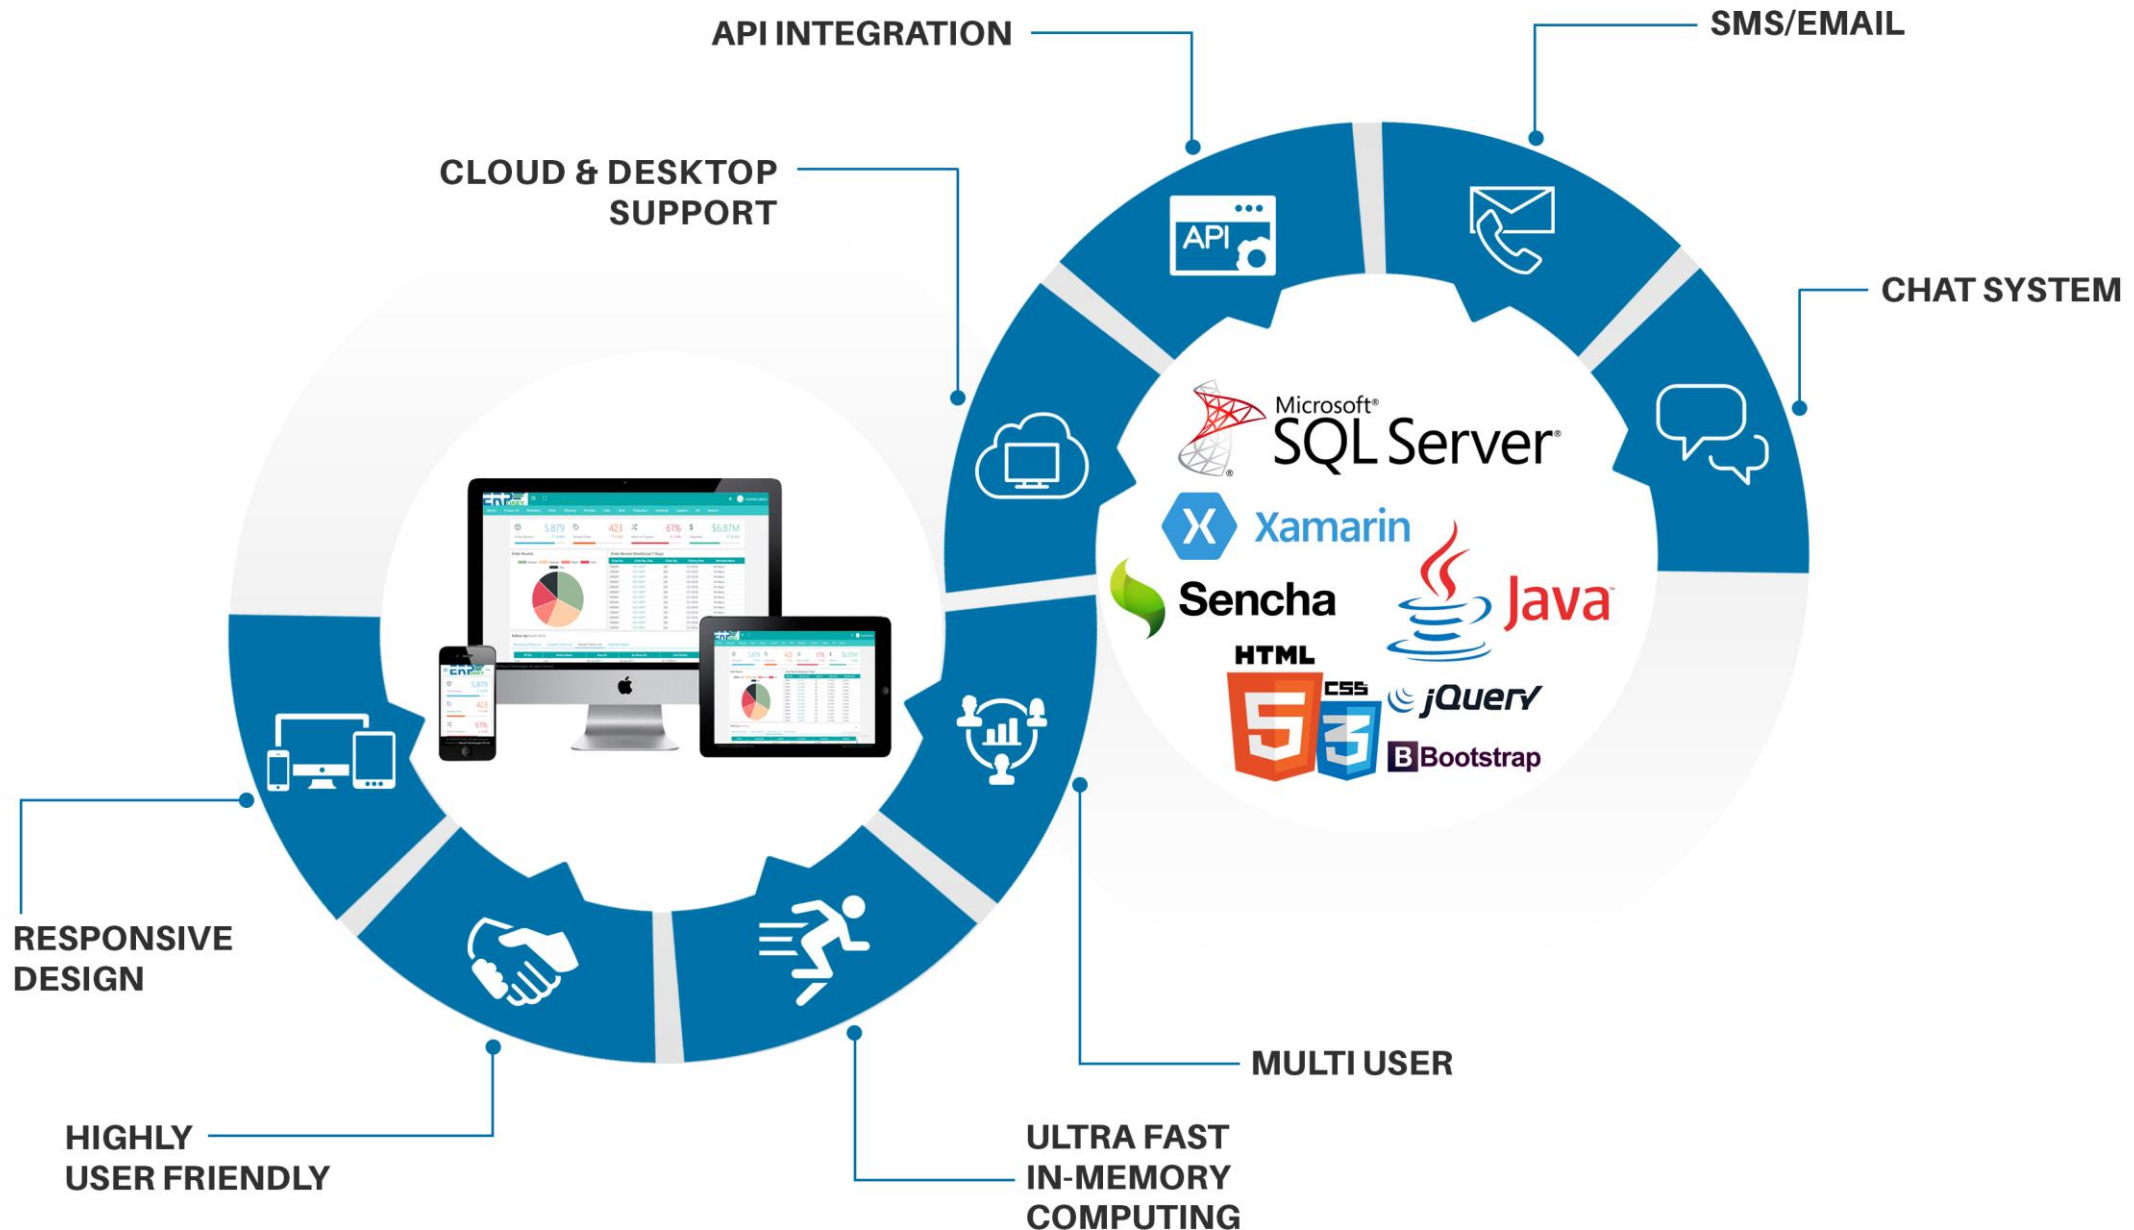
API INTEGRATION

SMS/EMAIL

CLOUD & DESKTOP SUPPORT

CHAT SYSTEM

API

Microsoft® SQL Server®

Xamarin

Sencha

Java

HTML

CSS

jQuery

Bootstrap

RESPONSIVE DESIGN

MULTI USER

HIGHLY USER FRIENDLY

ULTRA FAST IN-MEMORY COMPUTING